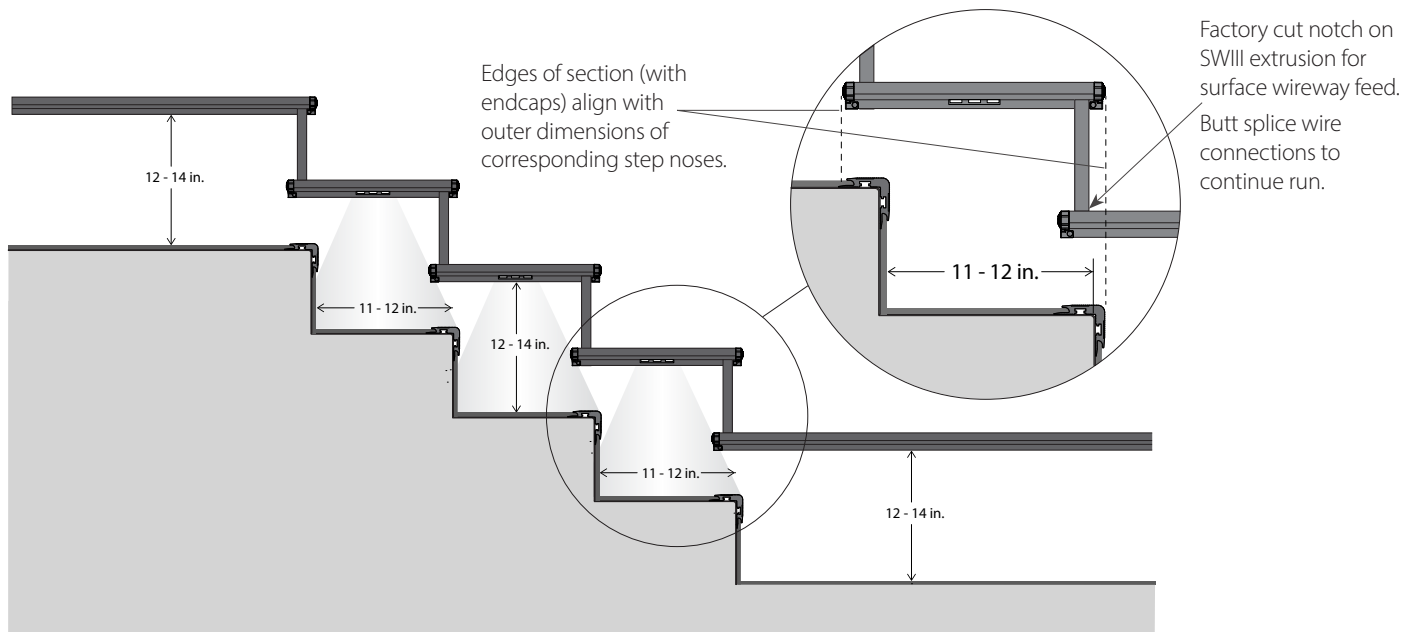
Edges of section (with endcaps) align with outer dimensions of corresponding step noses.

Factory cut notch on SWIII extrusion for surface wireway feed.

Butt splice wire connections to continue run.

12 - 14 in.

11 - 12 in.

12 - 14 in.

11 - 12 in.

11 - 12 in.

12 - 14 in.